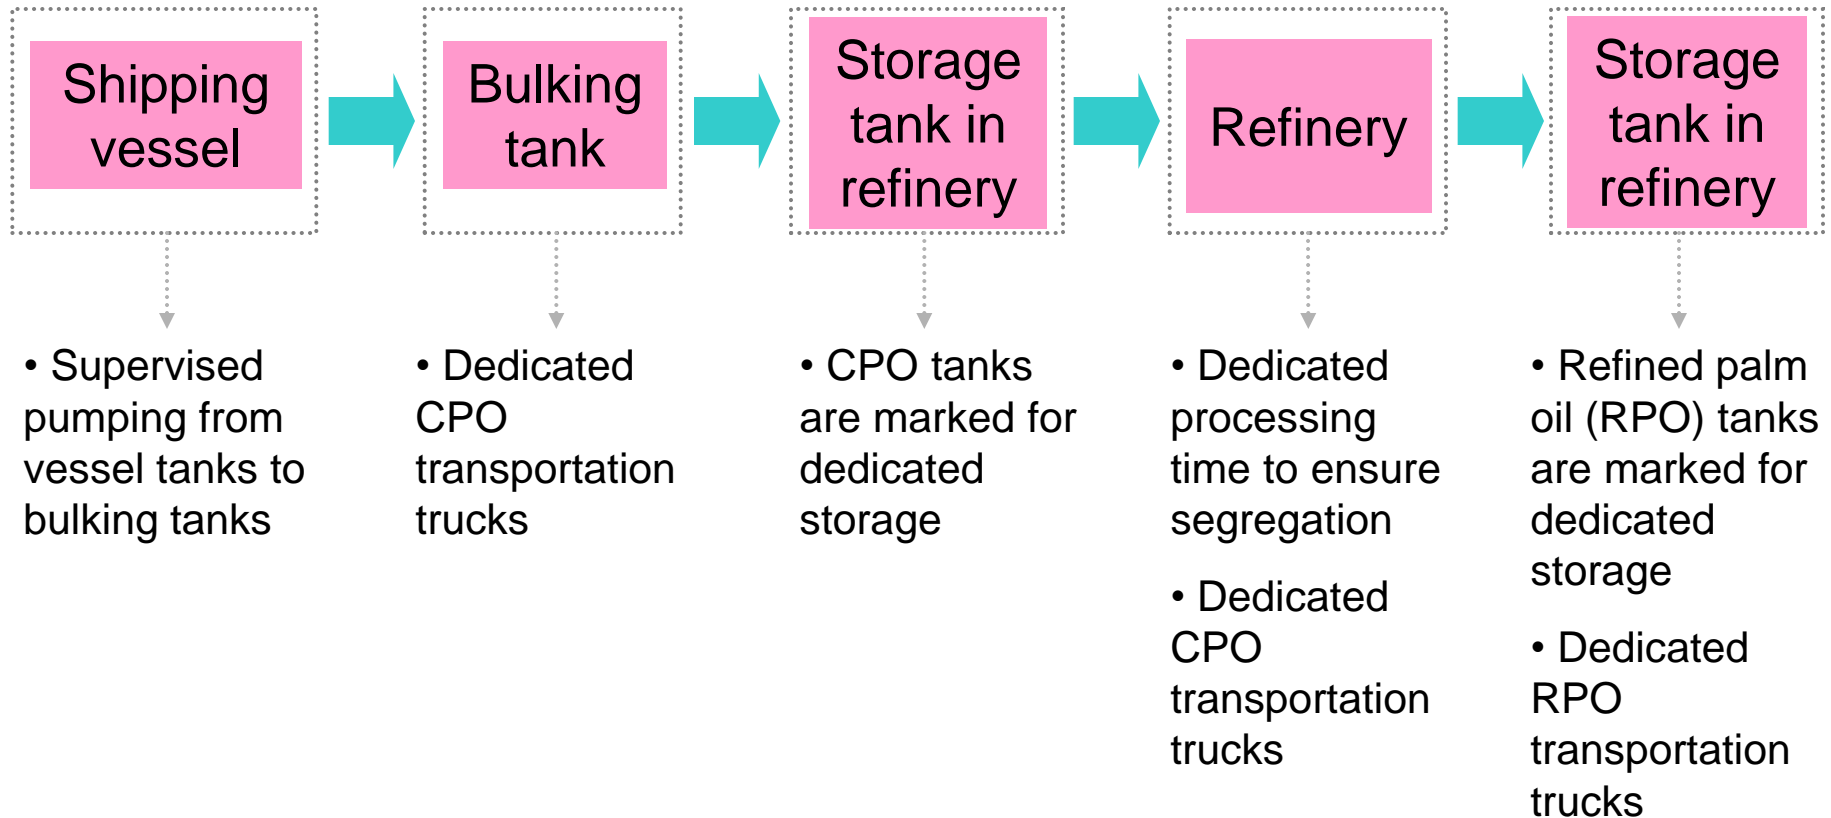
Shipping vessel

Bulking tank

Storage tank in refinery

Refinery

Storage tank in refinery

• Supervised pumping from vessel tanks to bulking tanks

• Dedicated CPO transportation trucks

• CPO tanks are marked for dedicated storage

• Dedicated processing time to ensure segregation

• Dedicated CPO transportation trucks

• Refined palm oil (RPO) tanks are marked for dedicated storage

• Dedicated RPO transportation trucks